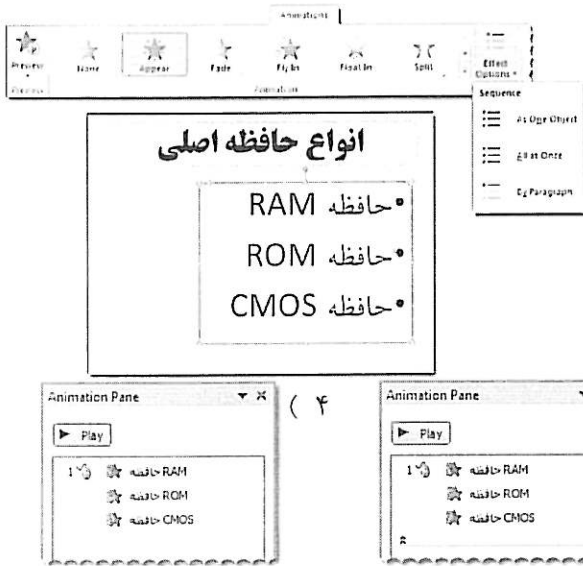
Animations

Preview

None

Appear

Fade

Fly In

Float In

Split

Effect Options

Preview

Animation

Sequence

As One Object

All at Once

By Paragraph

انواع حافظه اصلی

• حافظه RAM

• حافظه ROM

• حافظه CMOS

Animation Pane

▶ Play

1 حافظه RAM

حافظه ROM

حافظه CMOS

( ۴

Animation Pane

▶ Play

1 حافظه RAM

حافظه ROM

حافظه CMOS